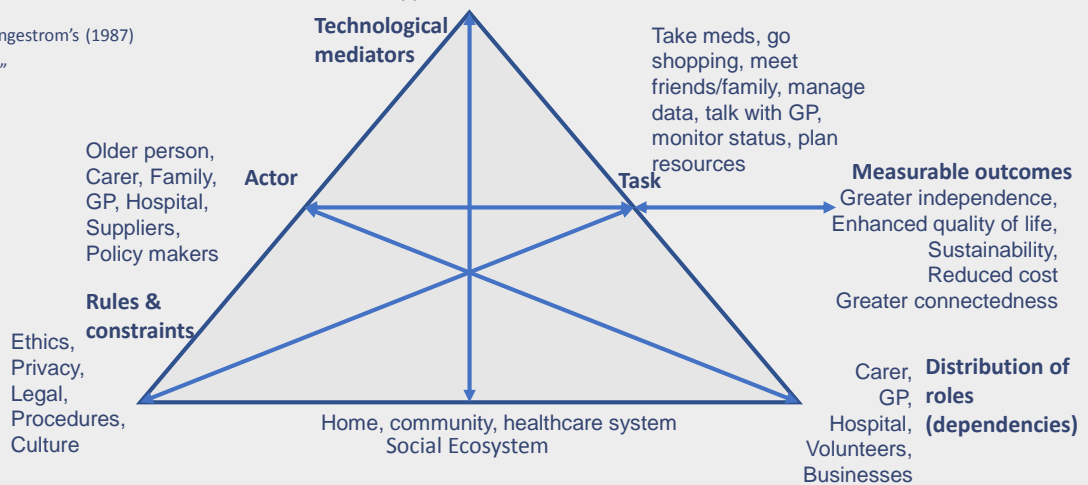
ngestrom's (1987)
„

Technological mediators

Take meds, go shopping, meet friends/family, manage data, talk with GP, monitor status, plan resources

Older person, Carer, Family, GP, Hospital, Suppliers, Policy makers

Actor

Task

Measurable outcomes
Greater independence, Enhanced quality of life, Sustainability, Reduced cost
Greater connectedness

Rules & constraints

Ethics, Privacy, Legal, Procedures, Culture

Carer, GP, Hospital, Volunteers, Businesses

Distribution of roles (dependencies)

Home, community, healthcare system
Social Ecosystem